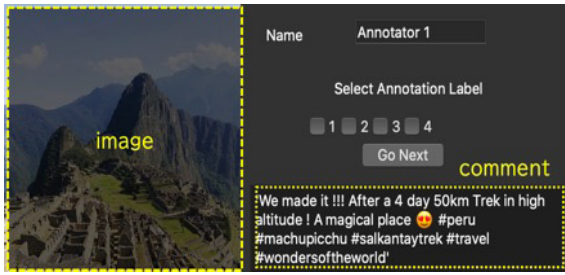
image

Name Annotator 1

Select Annotation Label

1 2 3 4

Go Next

comment

'We made it !!! After a 4 day 50km Trek in high altitude ! A magical place 😍 #peru #machupicchu #salkantaytrek #travel #wondersoftheworld'